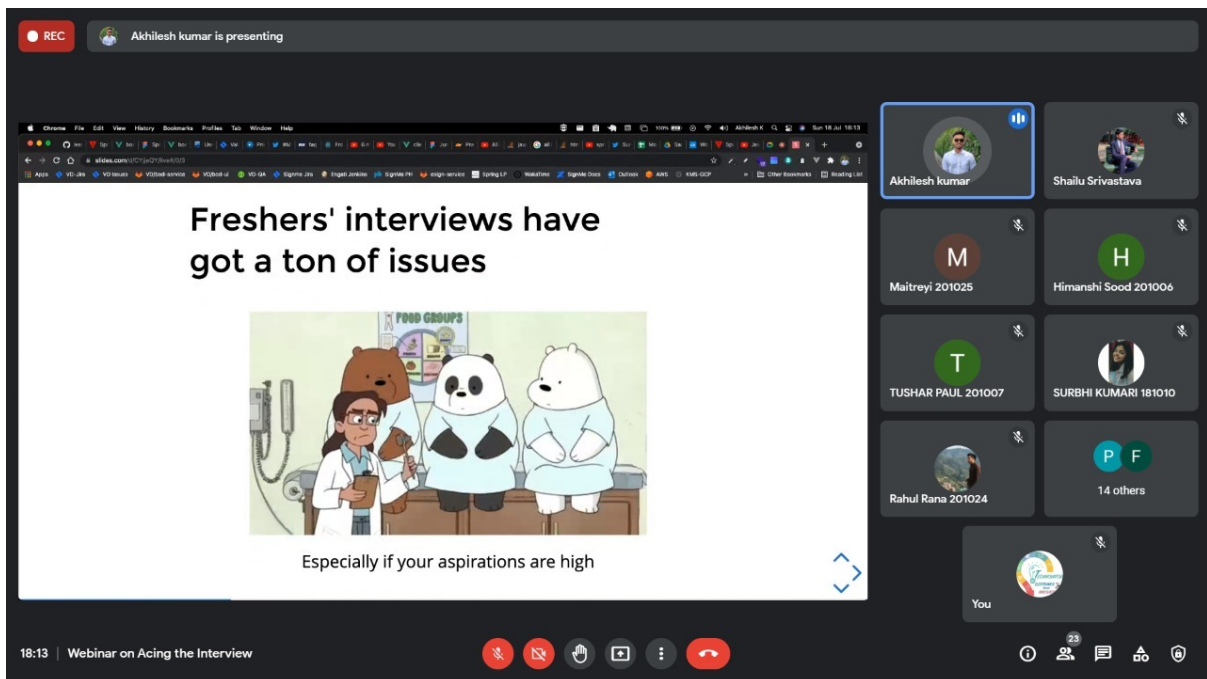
REC
Akhilesh kumar is presenting

Chrome File Edit View History Bookmarks Profiles Tab Window Help
Sun 18 Jul 18:13
slides.com
Apps VD-Jira VD Issues VD/bodi-service VD/bodi-ui VD-QA SignMe Jira Engati Jenkins SignMe PH esign-service Spring LP WakaTime SignMe Docs Outlook AWS KMS-GCP Other Bookmarks Reading List

Freshers' interviews have got a ton of issues

FOOD GROUPS

Especially if your aspirations are high

Akhilesh kumar
Shailu Srivastava
M
Maitreyi 201025
H
Himanshi Sood 201006
T
TUSHAR PAUL 201007
SURBHI KUMARI 181010
Rahul Rana 201024
P F
14 others
You

18:13 | Webinar on Acing the Interview
23